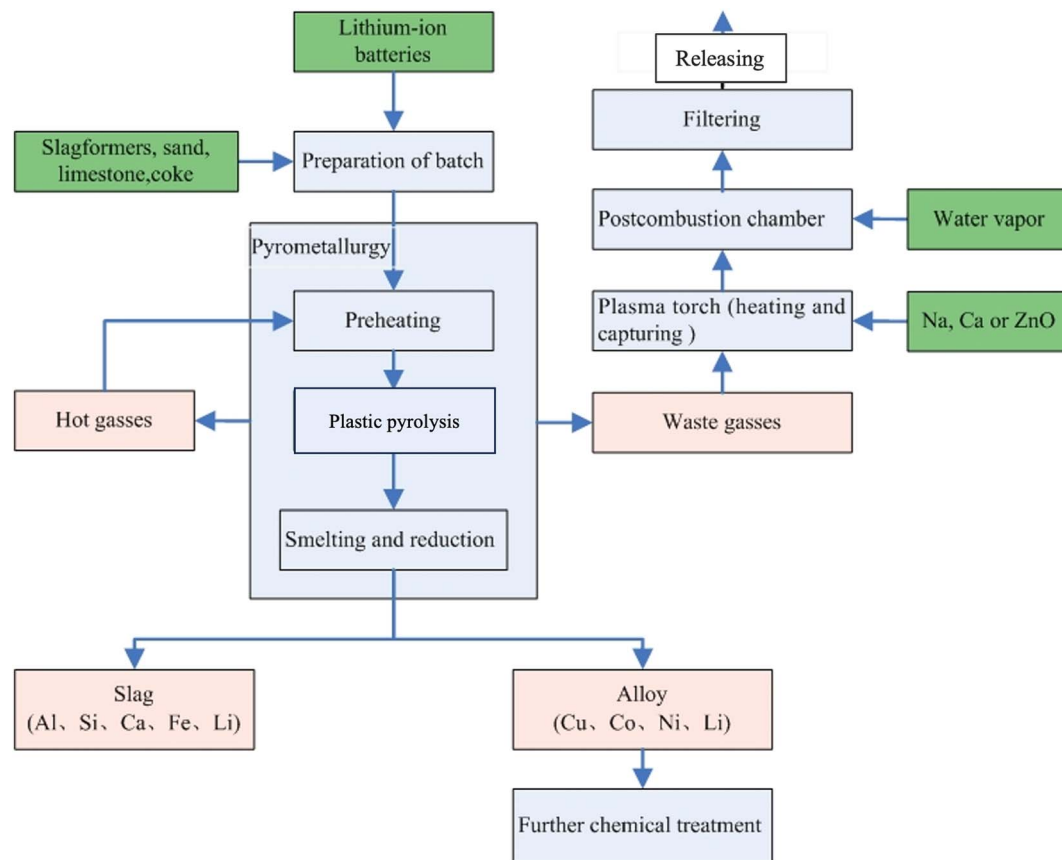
Lithium-ion batteries

Slagformers, sand, limestone,coke

Preparation of batch

Pyrometallurgy

Preheating

Hot gasses

Plastic pyrolysis

Smelting and reduction

Waste gasses

Plasma torch (heating and capturing )

Na, Ca or ZnO

Postcombustion chamber

Water vapor

Filtering

Releasing

Slag
(Al、Si、Ca、Fe、Li)

Alloy
(Cu、Co、Ni、Li)

Further chemical treatment